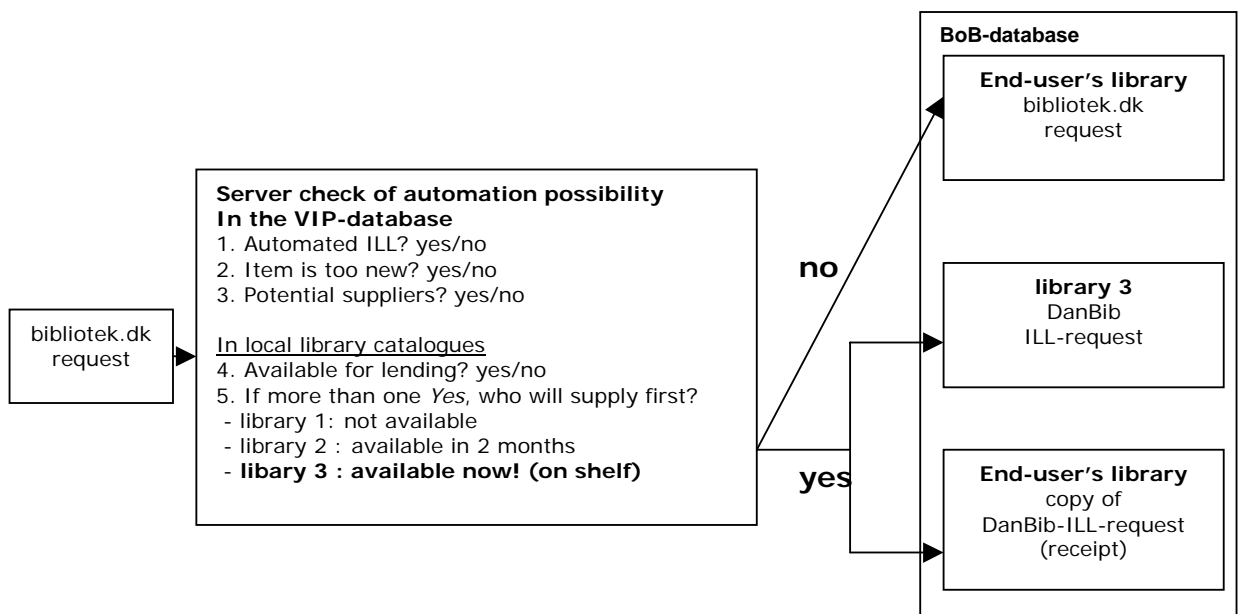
bibliotek.dk request

**Server check of automation possibility In the VIP-database**
1. Automated ILL? yes/no
2. Item is too new? yes/no
3. Potential suppliers? yes/no

In local library catalogues
4. Available for lending? yes/no
5. If more than one *Yes*, who will supply first?
- library 1: not available
- library 2 : available in 2 months
- **libary 3 : available now! (on shelf)**

no

yes

**BoB-database**

**End-user's library**
bibliotek.dk
request

**library 3**
DanBib
ILL-request

**End-user's library**
copy of
DanBib-ILL-request
(receipt)